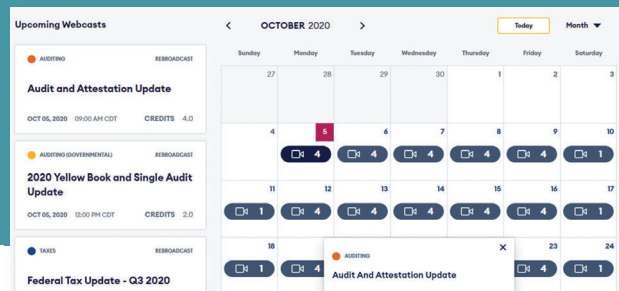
Upcoming Webcasts

AUDITING REBROADCAST
Audit and Attestation Update
OCT 05, 2020 09:00 AM CDT CREDITS 4.0

AUDITING (GOVERNMENTAL) REBROADCAST
2020 Yellow Book and Single Audit Update
OCT 05, 2020 12:00 PM CDT CREDITS 2.0

TAXES REBROADCAST
Federal Tax Update - Q3 2020

< OCTOBER 2020 >
Today
Month ▼

| Sunday | Monday | Tuesday | Wednesday | Thursday | Friday | Saturday |
|---|---|---|---|---|---|---|
| 27 | 28 | 29 | 30 | 1 | 2 | 3 |
| 4 | 5 4 | 6 4 | 7 4 | 8 4 | 9 4 | 10 4 |
| 11 1 | 12 4 | 13 4 | 14 4 | 15 4 | 16 4 | 17 1 |
| 18 1 | 4 | | | | 23 4 | 24 1 |

AUDITING ×
Audit And Attestation Update